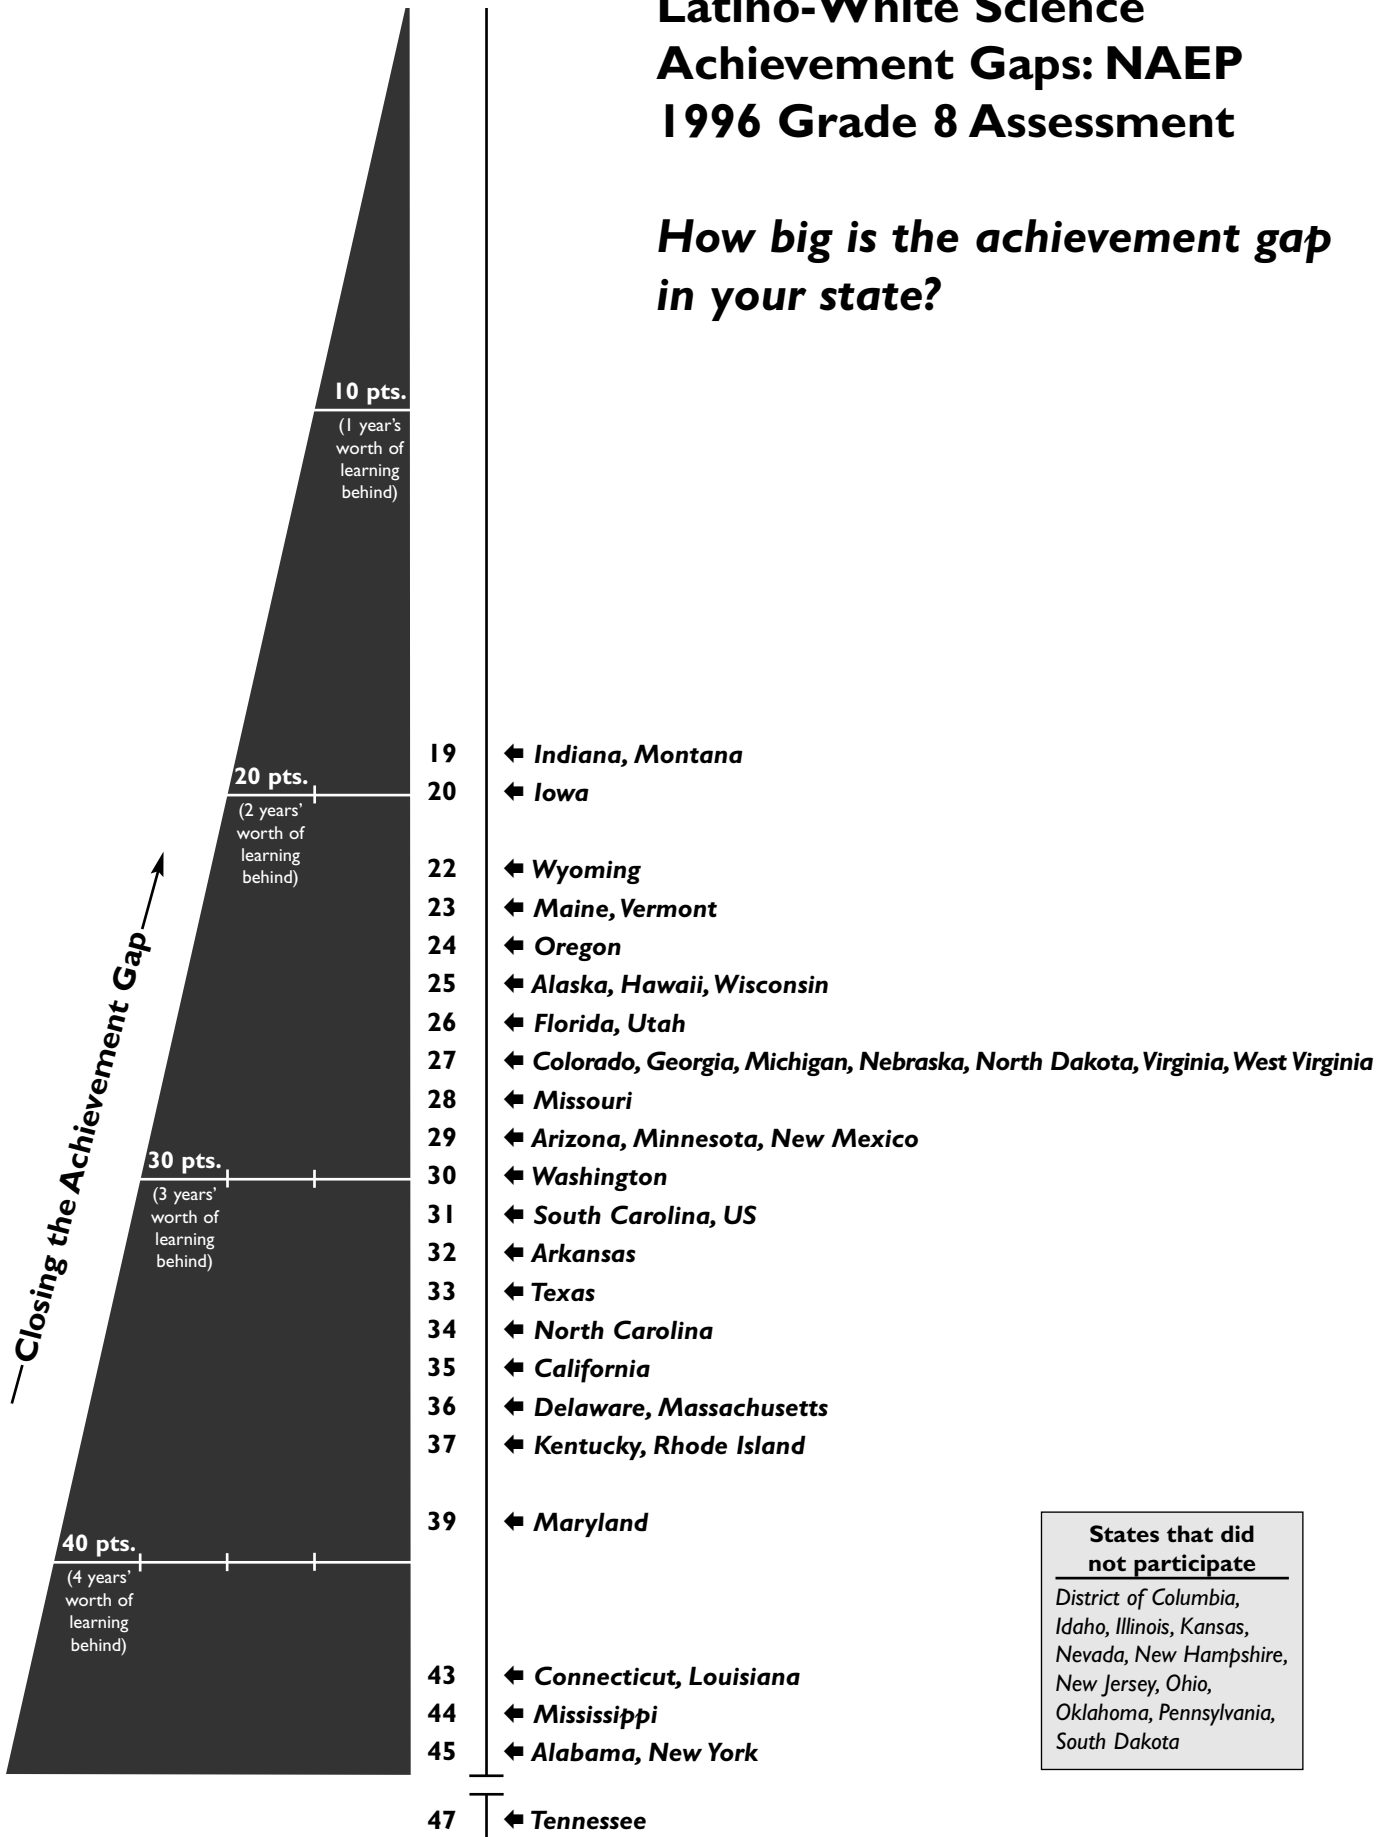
Latino-White Science Achievement Gaps: NAEP 1996 Grade 8 Assessment

How big is the achievement gap in your state?

10 pts.
(1 year's worth of learning behind)

20 pts.
(2 years' worth of learning behind)

30 pts.
(3 years' worth of learning behind)

40 pts.
(4 years' worth of learning behind)

Closing the Achievement Gap

19 Indiana, Montana
20 Iowa
22 Wyoming
23 Maine, Vermont
24 Oregon
25 Alaska, Hawaii, Wisconsin
26 Florida, Utah
27 Colorado, Georgia, Michigan, Nebraska, North Dakota, Virginia, West Virginia
28 Missouri
29 Arizona, Minnesota, New Mexico
30 Washington
31 South Carolina, US
32 Arkansas
33 Texas
34 North Carolina
35 California
36 Delaware, Massachusetts
37 Kentucky, Rhode Island
39 Maryland
43 Connecticut, Louisiana
44 Mississippi
45 Alabama, New York
47 Tennessee

States that did not participate
District of Columbia, Idaho, Illinois, Kansas, Nevada, New Hampshire, New Jersey, Ohio, Oklahoma, Pennsylvania, South Dakota